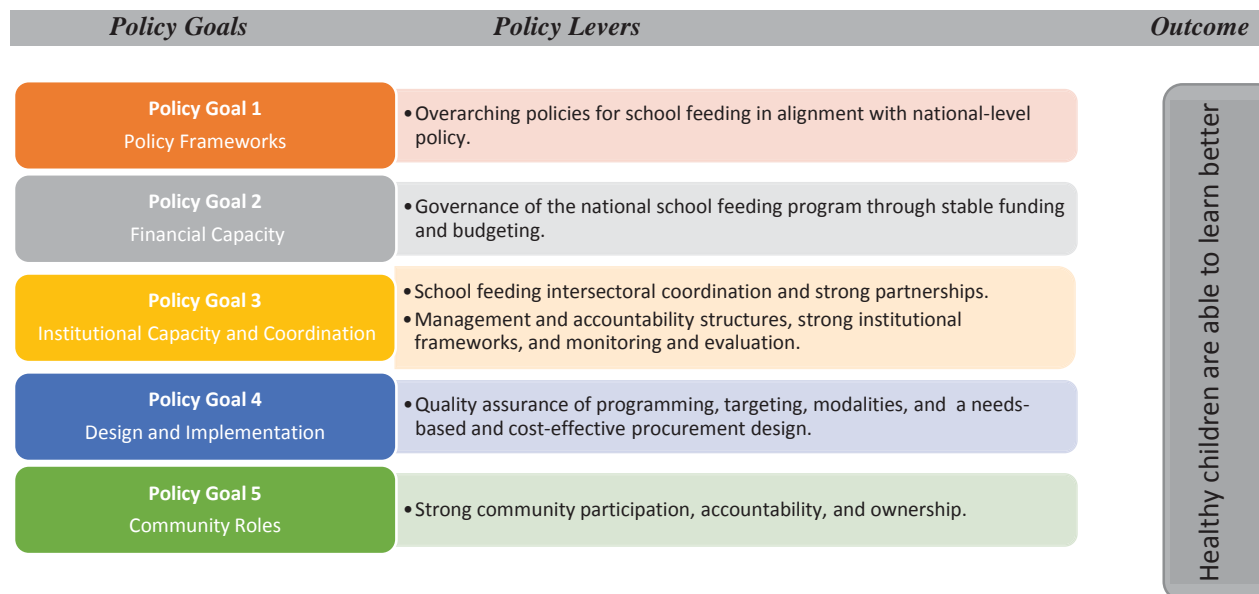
| Policy Goals | Policy Levers | Outcome |
|---|---|---|
| Policy Goal 1 Policy Frameworks | • Overarching policies for school feeding in alignment with national-level policy. | Healthy children are able to learn better |
| Policy Goal 2 Financial Capacity | • Governance of the national school feeding program through stable funding and budgeting. | |
| Policy Goal 3 Institutional Capacity and Coordination | • School feeding intersectoral coordination and strong partnerships. • Management and accountability structures, strong institutional frameworks, and monitoring and evaluation. | |
| Policy Goal 4 Design and Implementation | • Quality assurance of programming, targeting, modalities, and a needs-based and cost-effective procurement design. | |
| Policy Goal 5 Community Roles | • Strong community participation, accountability, and ownership. | |